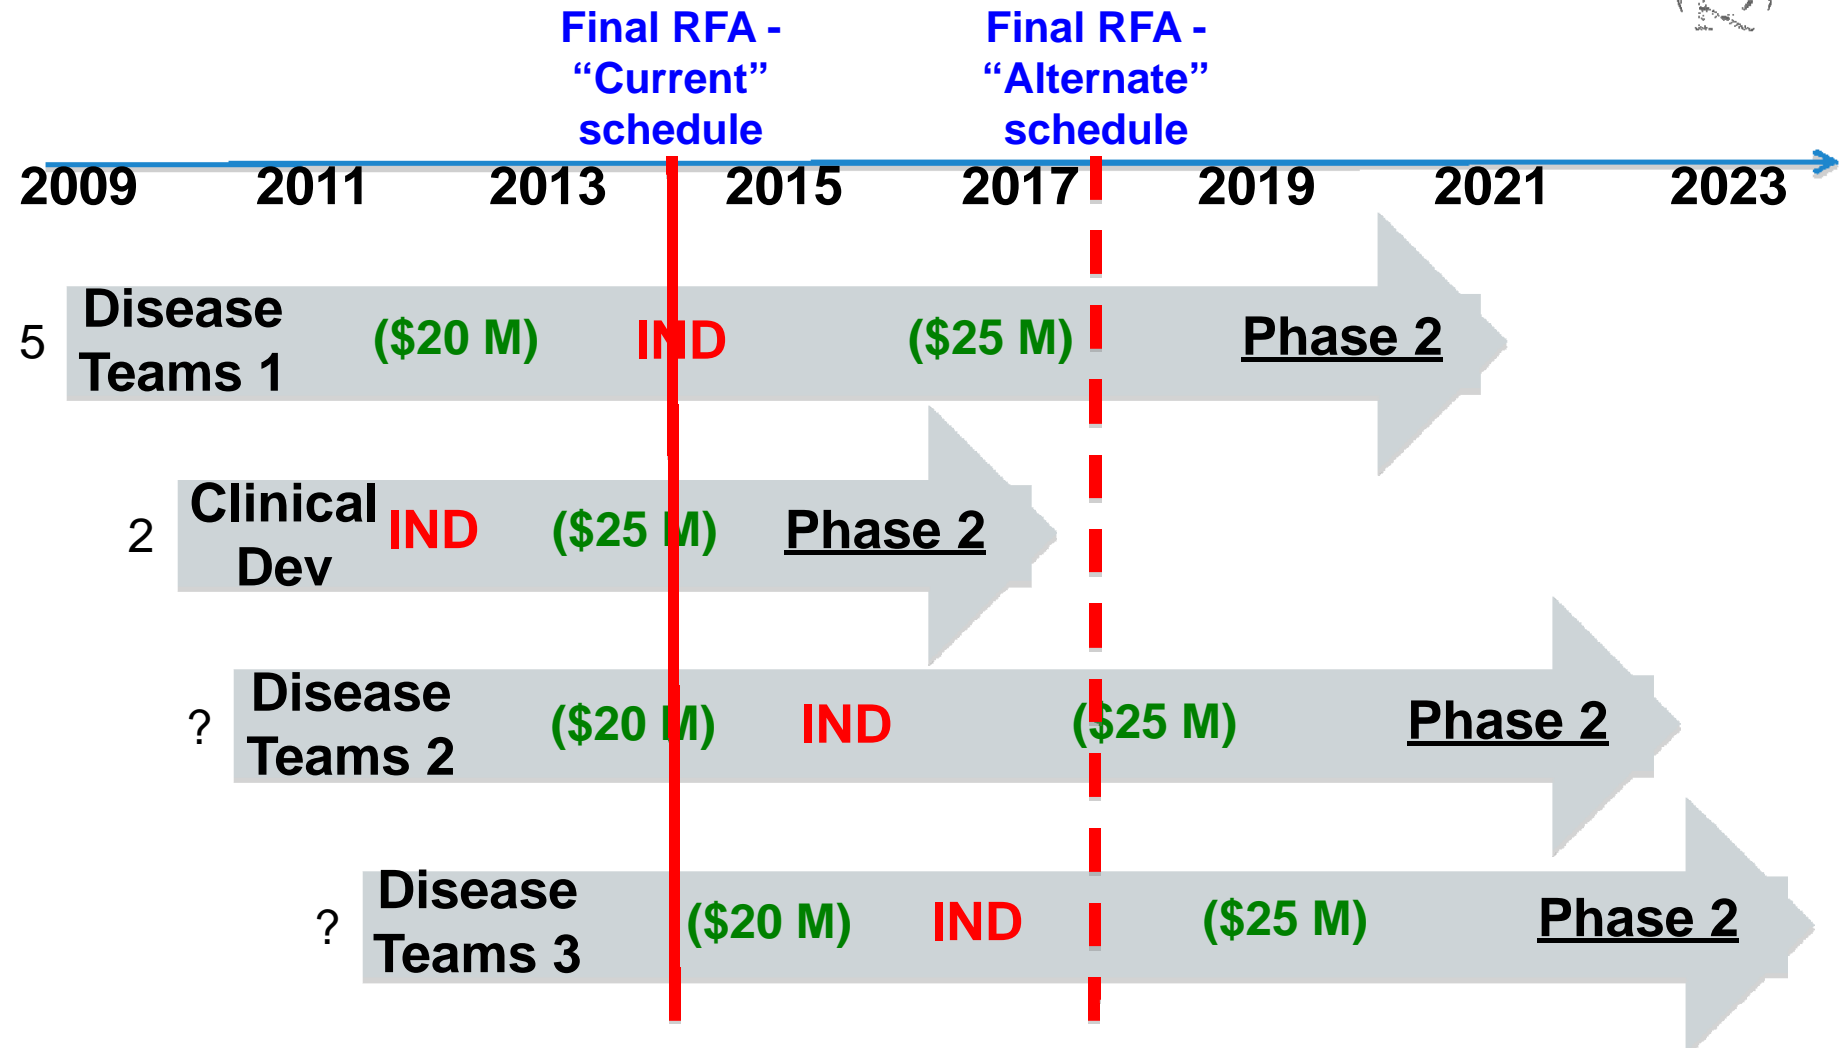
Final RFA - "Current" schedule

Final RFA - "Alternate" schedule

2009 2011 2013 2015 2017 2019 2021 2023

5 Disease Teams 1 ($20 M) IND ($25 M) Phase 2

2 Clinical Dev IND ($25 M) Phase 2

? Disease Teams 2 ($20 M) IND ($25 M) Phase 2

? Disease Teams 3 ($20 M) IND ($25 M) Phase 2